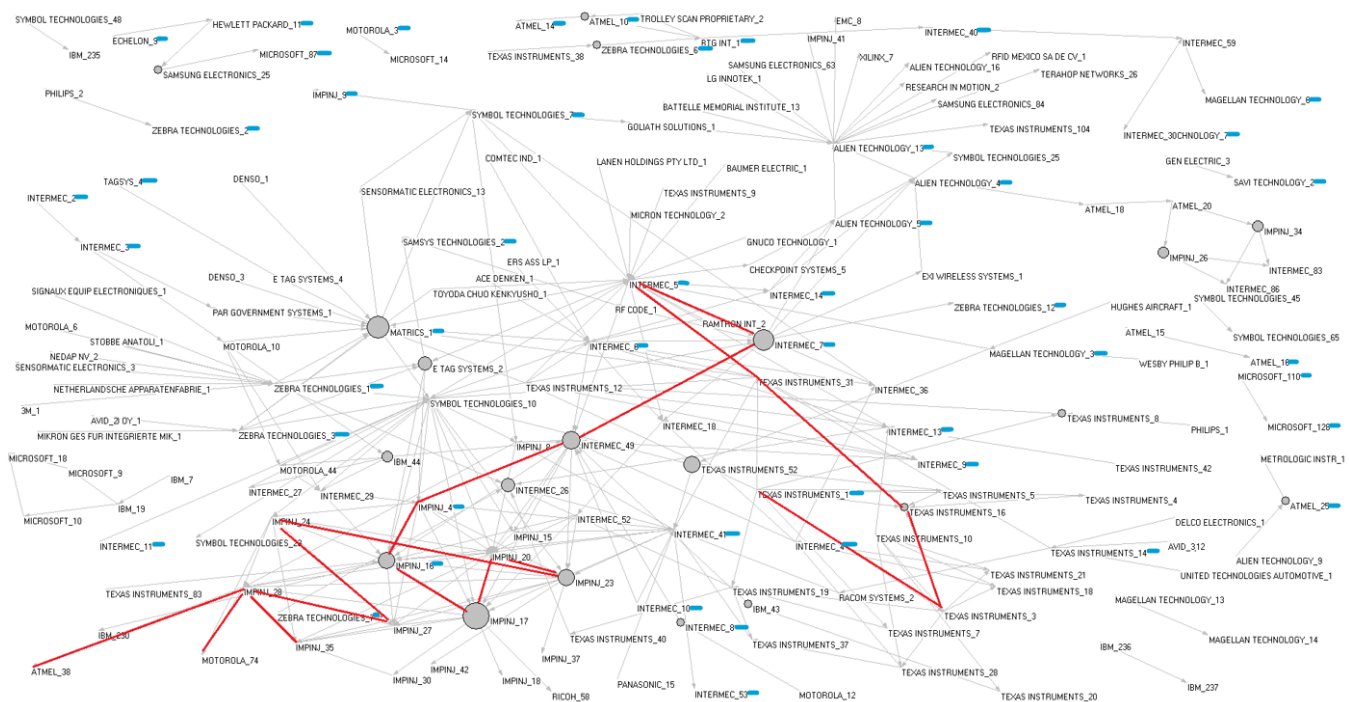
SYMBOL TECHNOLOGIES_48
IBM_235
ECHELON_9
HEWLETT PACKARD_11
MICROSOFT_87
SAMSUNG ELECTRONICS_25
MOTOROLA_3
MICROSOFT_14
ATMEL_14
ATMEL_10
TROLLEY SCAN PROPRIETARY_2
TEXAS INSTRUMENTS_38
ZEBRA TECHNOLOGIES_6
RTG INT_1
EMC_8
IMPINJ_41
INTERMEC_40
INTERMEC_59
SAMSUNG ELECTRONICS_63
XILINX_7
ALIEN TECHNOLOGY_16
RFID MEXICO SA DE CV_1
LG INNOTEK_1
RESEARCH IN MOTION_2
TERAHOP NETWORKS_26
SAMSUNG ELECTRONICS_84
MAGELLAN TECHNOLOGY_8
PHILIPS_2
ZEBRA TECHNOLOGIES_2
IMPINJ_9
SYMBOL TECHNOLOGIES_7
BATTELLE MEMORIAL INSTITUTE_13
GOLIATH SOLUTIONS_1
TEXAS INSTRUMENTS_104
INTERMEC_30CHNOLOGY_7
ALIEN TECHNOLOGY_13
SYMBOL TECHNOLOGIES_25
COMTEC IND_1
LANEN HOLDINGS PTY LTD_1
BAUMER ELECTRIC_1
GEN ELECTRIC_3
SAVI TECHNOLOGY_2
ALIEN TECHNOLOGY_4
TAGSYS_4
DENSO_1
SENSORMATIC ELECTRONICS_13
TEXAS INSTRUMENTS_9
INTERMEC_2
ATMEL_18
ATMEL_20
MICRON TECHNOLOGY_2
ALIEN TECHNOLOGY_9
IMPINJ_34
INTERMEC_3
SAMSYS TECHNOLOGIES_2
GNUCO TECHNOLOGY_1
IMPINJ_26
ERS ASS LP_1
INTERMEC_83
DENSO_3
E TAG SYSTEMS_4
ACE DENKEN_1
CHECKPOINT SYSTEMS_5
EXI WIRELESS SYSTEMS_1
INTERMEC_86
SIGNAUX EQUIP ELECTRONIQUES_1
TOYODA CHUO KENKYUSHO_1
INTERMEC_5
INTERMEC_14
SYMBOL TECHNOLOGIES_45
PAR GOVERNMENT SYSTEMS_1
ZEBRA TECHNOLOGIES_12
HUGHES AIRCRAFT_1
MOTOROLA_6
MATRICS_1
RF CODE_1
RAMTRON INT_2
SYMBOL TECHNOLOGIES_65
STOBBE ANATOLI_1
MOTOROLA_10
INTERMEC_7
ATMEL_15
NEDAP NV_2
INTERMEC_6
MAGELLAN TECHNOLOGY_3
SENSORMATIC ELECTRONICS_3
E TAG SYSTEMS_2
WESBY PHILIP B_1
ATMEL_16
NETHERLANDSCHE APPARATENFABRIEK_1
ZEBRA TECHNOLOGIES_1
TEXAS INSTRUMENTS_12
TEXAS INSTRUMENTS_31
MICROSOFT_110
INTERMEC_36
3M_1
SYMBOL TECHNOLOGIES_10
AVID_2I OY_1
TEXAS INSTRUMENTS_8
MIKRON GES FUR INTEGRIERTE MIK_1
ZEBRA TECHNOLOGIES_3
INTERMEC_18
INTERMEC_13
PHILIPS_1
MICROSOFT_128
IMPINJ_8
INTERMEC_49
MICROSOFT_18
IBM_44
INTERMEC_9
MICROSOFT_9
MOTOROLA_44
TEXAS INSTRUMENTS_52
TEXAS INSTRUMENTS_42
METROLOGIC INSTR_1
IBM_7
INTERMEC_27
INTERMEC_29
INTERMEC_26
IBM_19
TEXAS INSTRUMENTS_1
TEXAS INSTRUMENTS_5
TEXAS INSTRUMENTS_4
IMPINJ_4
ATMEL_25
MICROSOFT_10
TEXAS INSTRUMENTS_16
IMPINJ_24
INTERMEC_52
DELCO ELECTRONICS_1
IMPINJ_15
INTERMEC_41
INTERMEC_11
SYMBOL TECHNOLOGIES_23
TEXAS INSTRUMENTS_10
INTERMEC_4
AVID_312
IMPINJ_20
TEXAS INSTRUMENTS_14
IMPINJ_16
ALIEN TECHNOLOGY_9
IMPINJ_23
UNITED TECHNOLOGIES AUTOMOTIVE_1
TEXAS INSTRUMENTS_21
TEXAS INSTRUMENTS_83
IMPINJ_28
TEXAS INSTRUMENTS_19
TEXAS INSTRUMENTS_18
RACOM SYSTEMS_2
IBM_43
MAGELLAN TECHNOLOGY_13
ZEBRA TECHNOLOGIES_4
TEXAS INSTRUMENTS_3
INTERMEC_10
IBM_230
IMPINJ_27
IMPINJ_17
INTERMEC_8
TEXAS INSTRUMENTS_7
MAGELLAN TECHNOLOGY_14
IMPINJ_35
TEXAS INSTRUMENTS_40
TEXAS INSTRUMENTS_37
MOTOROLA_74
IMPINJ_37
IBM_236
ATMEL_38
IMPINJ_42
TEXAS INSTRUMENTS_28
IMPINJ_30
PANASONIC_15
IBM_237
IMPINJ_18
RICOH_58
INTERMEC_53
MOTOROLA_12
TEXAS INSTRUMENTS_20